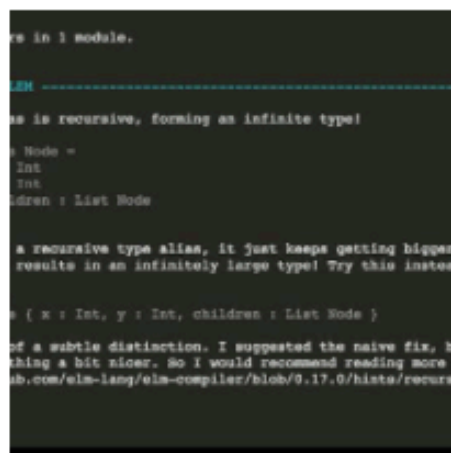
rs in 1 module.

LIAS ---------------------------------------------------------------

as is recursive, forming an infinite type!

 Node =
 Int
 Int
ldren : List Node

 a recursive type alias, it just keeps getting bigger
 results in an infinitely large type! Try this instea

s { x : Int, y : Int, children : List Node }

of a subtle distinction. I suggested the naive fix, b
thing a bit nicer. So I would recommend reading more
ub.com/elm-lang/elm-compiler/blob/0.17.0/hints/recurs